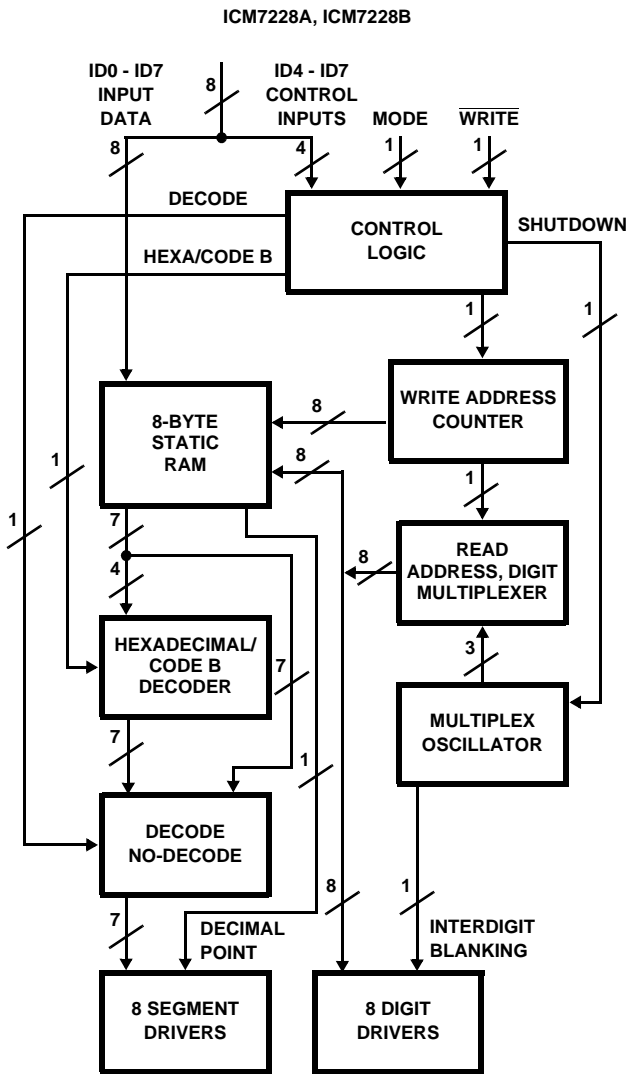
ICM7228A, ICM7228B

ID0 - ID7 INPUT DATA

8

ID4 - ID7 CONTROL INPUTS

MODE

$\overline{\text{WRITE}}$

8

4

1

1

DECODE

CONTROL LOGIC

SHUTDOWN

HEXA/CODE B

1

1

8-BYTE STATIC RAM

8

WRITE ADDRESS COUNTER

8

1

1

1

7

READ ADDRESS, DIGIT MULTIPLEXER

8

4

3

HEXADECIMAL/ CODE B DECODER

7

7

MULTIPLEX OSCILLATOR

1

DECODE NO-DECODE

7

8

1

DECIMAL POINT

INTERDIGIT BLANKING

8 SEGMENT DRIVERS

8 DIGIT DRIVERS